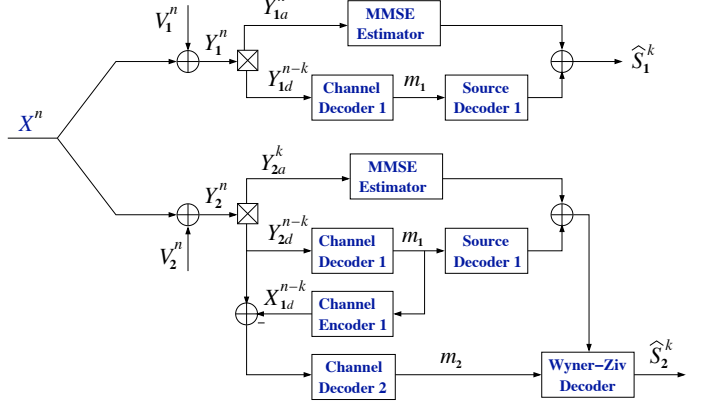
$V_1^n$

$Y_1^n$

$Y_{1a}^k$

MMSE Estimator

$\widehat{S}_1^k$

$Y_{1d}^{n-k}$

Channel Decoder 1

$m_1$

Source Decoder 1

$X^n$

$Y_{2a}^k$

MMSE Estimator

$Y_2^n$

$V_2^n$

$Y_{2d}^{n-k}$

Channel Decoder 1

$m_1$

Source Decoder 1

$X_{1d}^{n-k}$

Channel Encoder 1

$-$

Channel Decoder 2

$m_2$

Wyner−Ziv Decoder

$\widehat{S}_2^k$